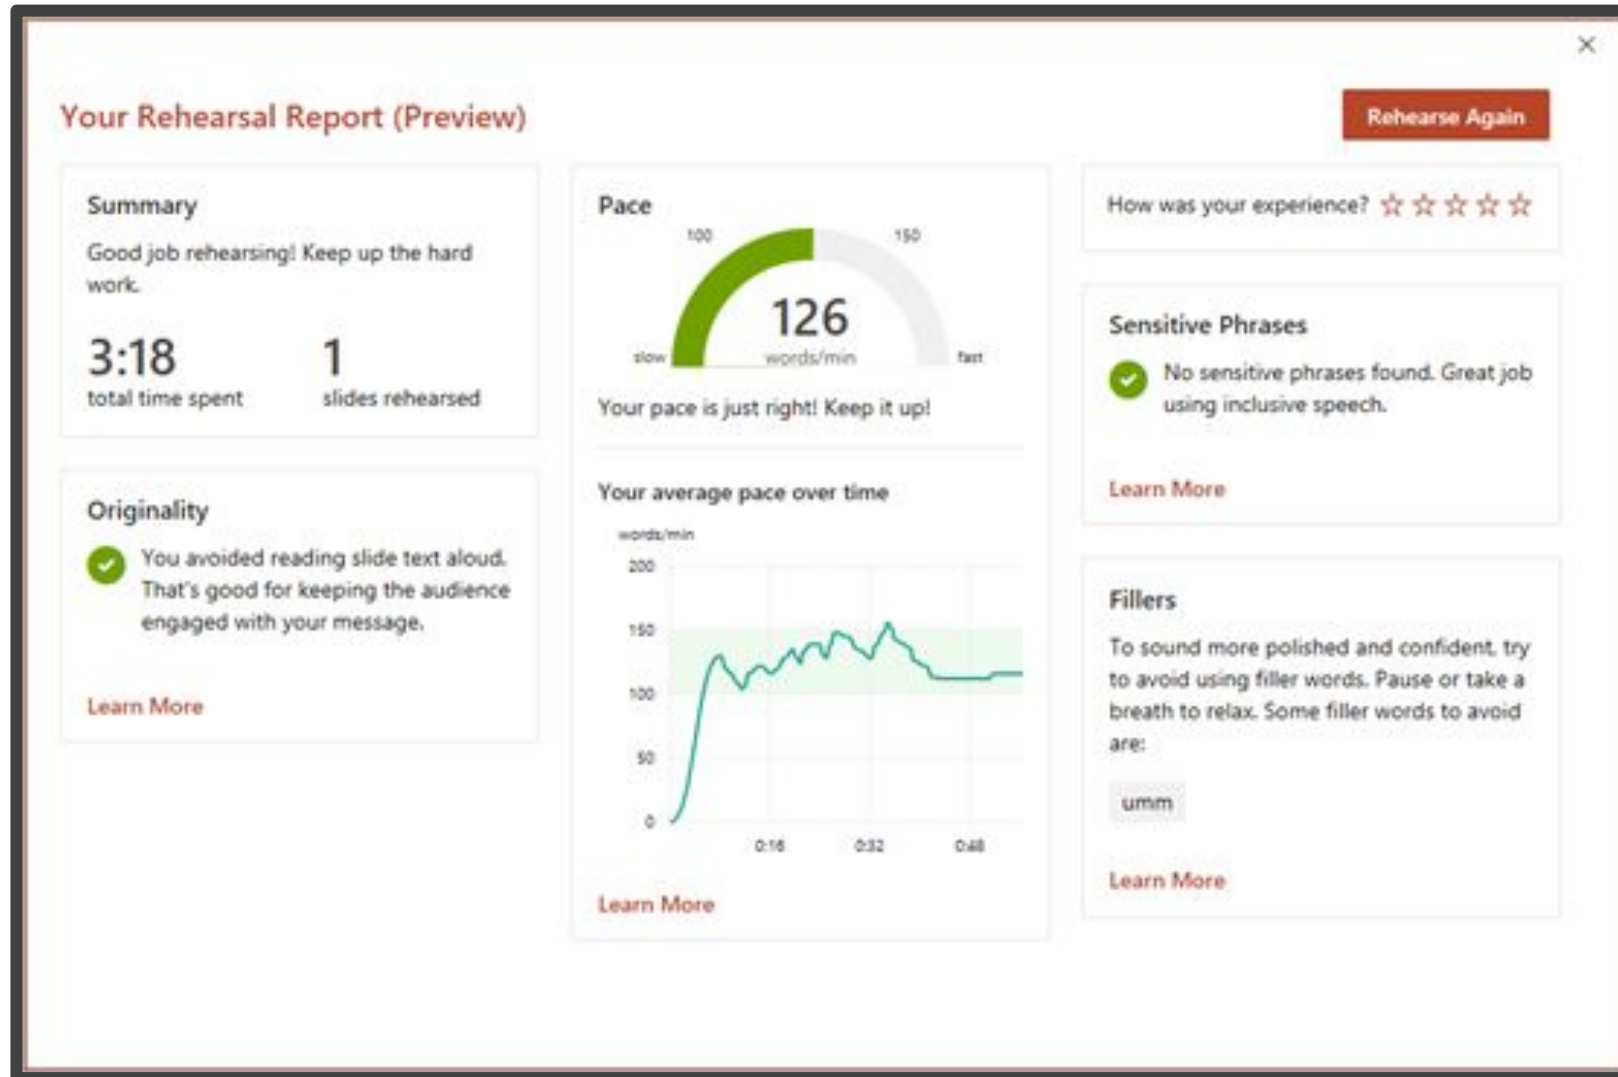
×

Your Rehearsal Report (Preview)

Rehearse Again

Summary

Good job rehearsing! Keep up the hard work.

3:18
total time spent

1
slides rehearsed

Originality

You avoided reading slide text aloud. That's good for keeping the audience engaged with your message.

Learn More

Pace

100 150

slow

126
words/min

fast

Your pace is just right! Keep it up!

Your average pace over time

words/min

200
150
100
50
0

0:16 0:32 0:48

Learn More

How was your experience? ☆ ☆ ☆ ☆ ☆

Sensitive Phrases

No sensitive phrases found. Great job using inclusive speech.

Learn More

Fillers

To sound more polished and confident, try to avoid using filler words. Pause or take a breath to relax. Some filler words to avoid are:

umm

Learn More